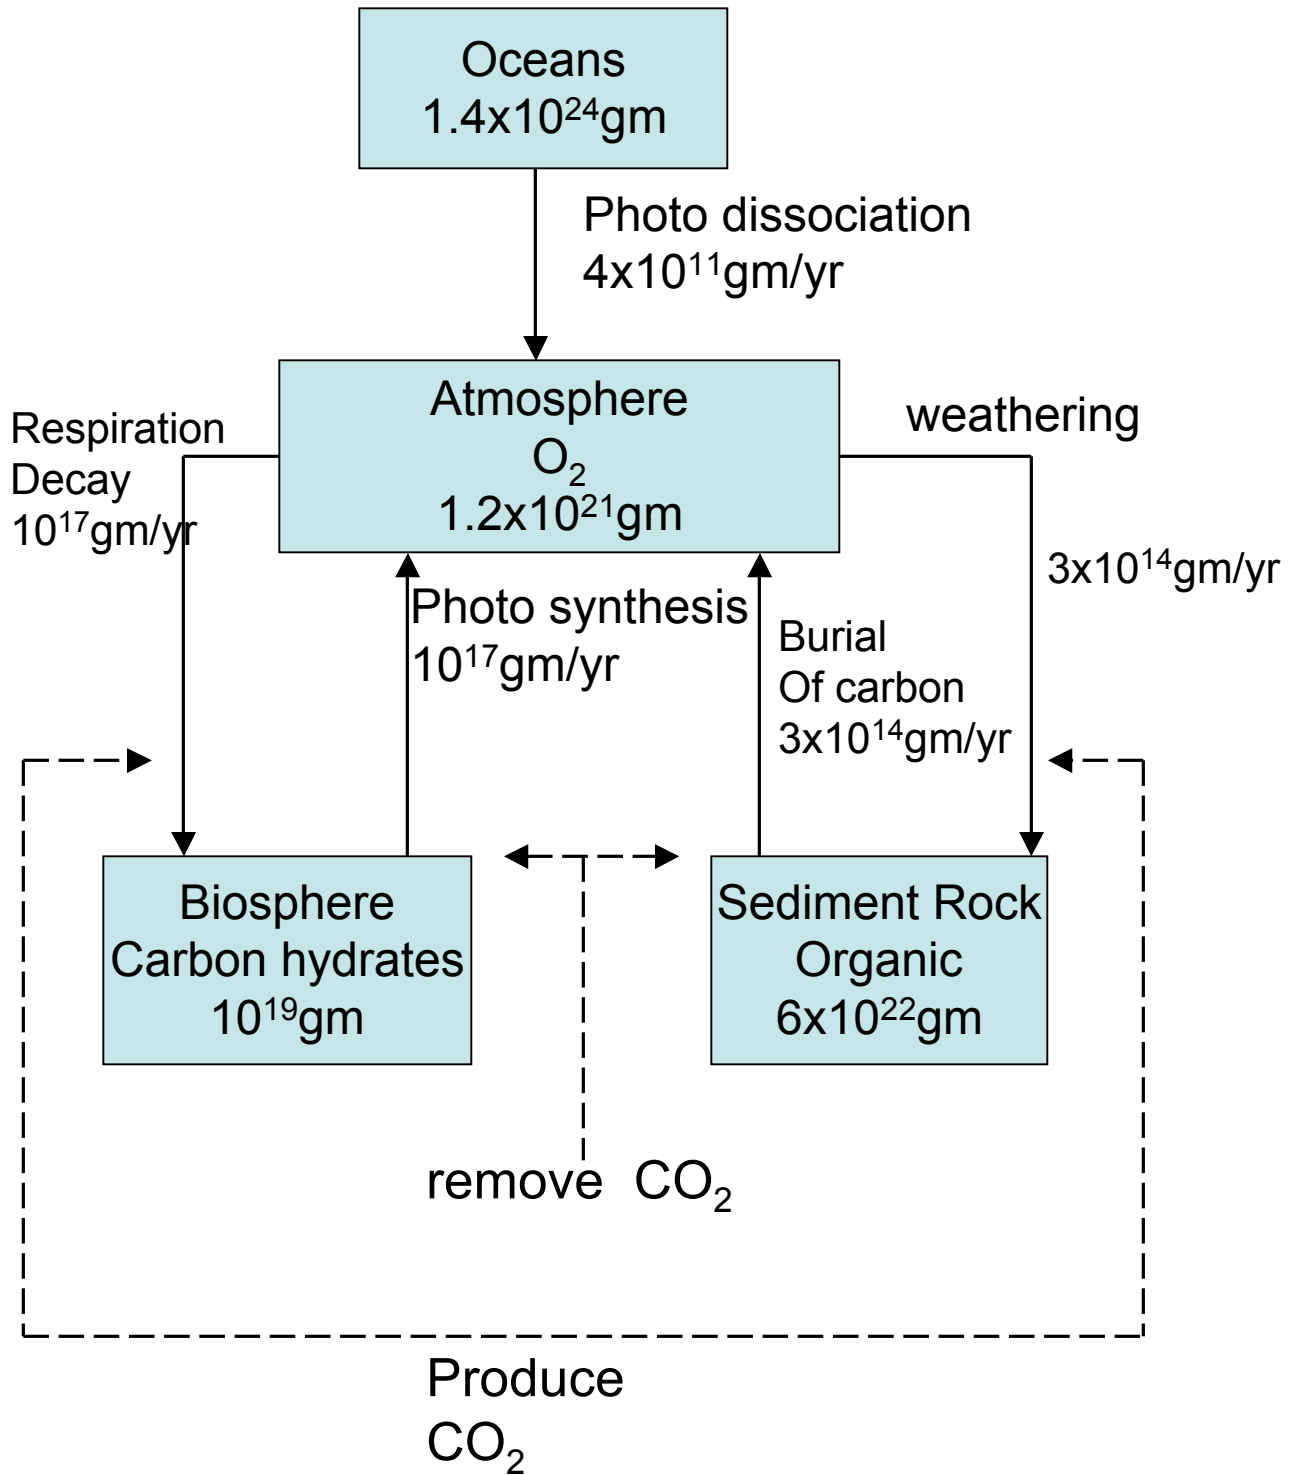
Oceans
$1.4x10^{24}$gm

Photo dissociation
$4x10^{11}$gm/yr

Respiration
Decay
$10^{17}$gm/yr

Atmosphere
$O_2$
$1.2x10^{21}$gm

weathering

$3x10^{14}$gm/yr

Photo synthesis
$10^{17}$gm/yr

Burial
Of carbon
$3x10^{14}$gm/yr

Biosphere
Carbon hydrates
$10^{19}$gm

Sediment Rock
Organic
$6x10^{22}$gm

remove $CO_2$

Produce
$CO_2$